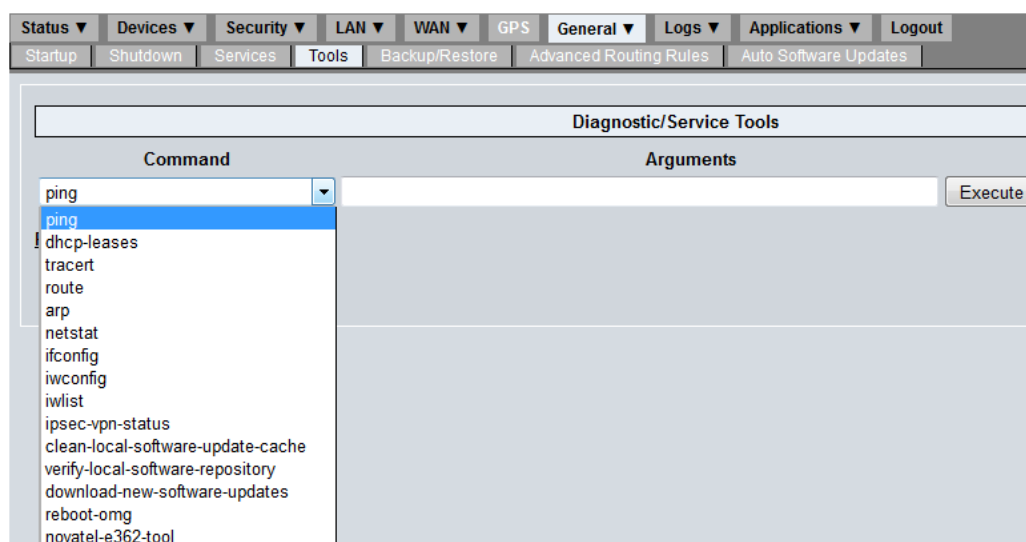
Status ▼ Devices ▼ Security ▼ LAN ▼ WAN ▼ GPS General ▼ Logs ▼ Applications ▼ Logout

Startup Shutdown Services Tools Backup/Restore Advanced Routing Rules Auto Software Updates

Diagnostic/Service Tools

Command

Arguments

ping

Execute

ping
dhcp-leases
tracert
route
arp
netstat
ifconfig
iwconfig
iwlist
ipsec-vpn-status
clean-local-software-update-cache
verify-local-software-repository
download-new-software-updates
reboot-omg
novatel-e362-tool